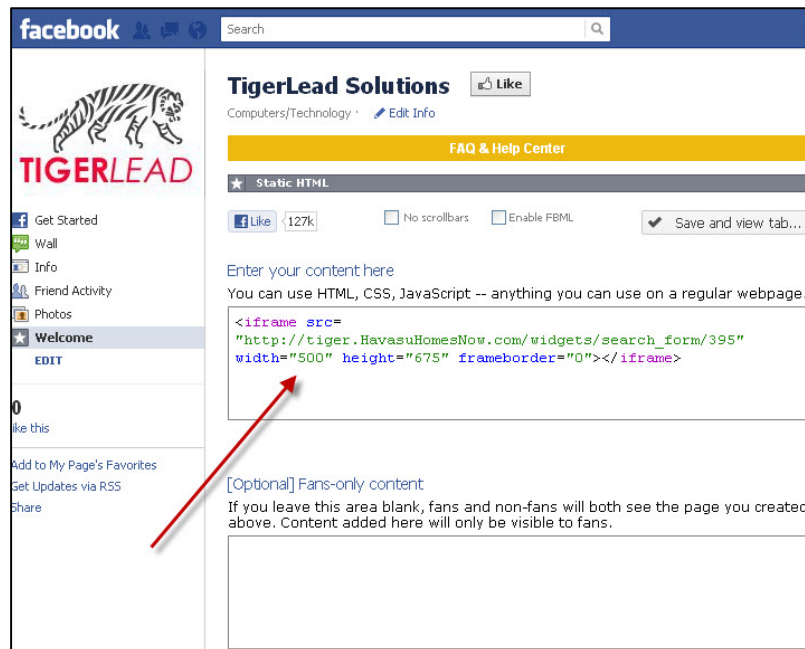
facebook

Search

TIGERLEAD

Get Started
Wall
Info
Friend Activity
Photos
Welcome
EDIT

0
ike this

Add to My Page's Favorites
Get Updates via RSS
Share

TigerLead Solutions
Like
Computers/Technology · Edit Info

FAQ & Help Center

Static HTML

Like 127k
No scrollbars
Enable FBML
Save and view tab...

Enter your content here
You can use HTML, CSS, JavaScript -- anything you can use on a regular webpage.

<iframe src="http://tiger.HavasuHomesNow.com/widgets/search_form/395" width="500" height="675" frameborder="0"></iframe>

[Optional] Fans-only content
If you leave this area blank, fans and non-fans will both see the page you created above. Content added here will only be visible to fans.